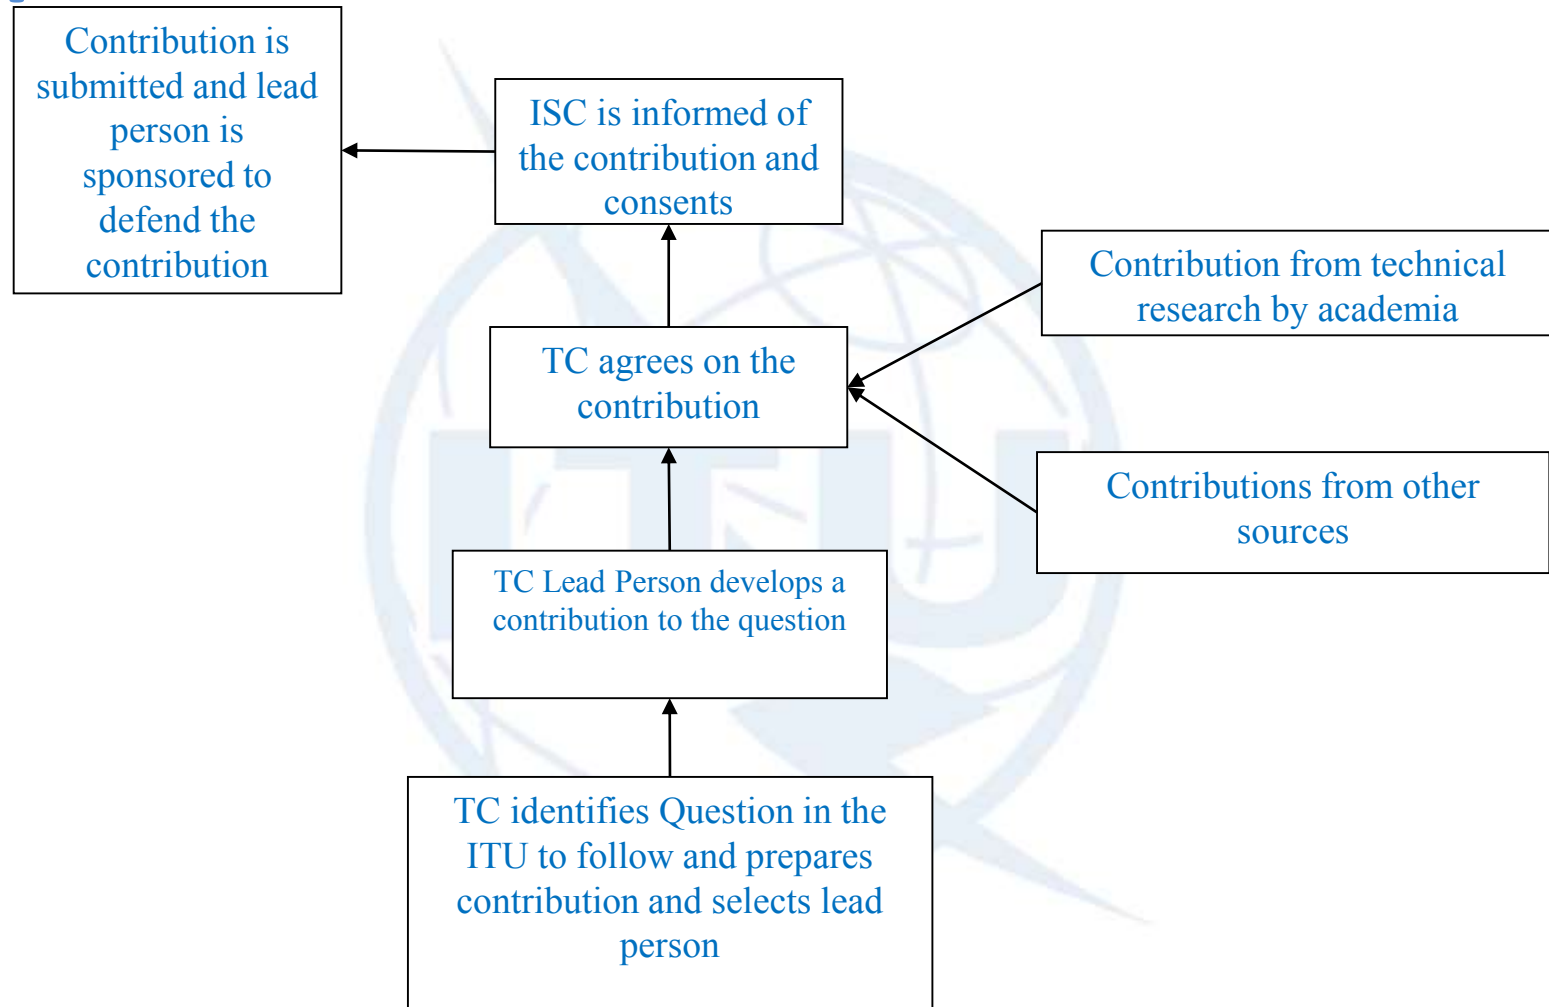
Contribution is submitted and lead person is sponsored to defend the contribution

ISC is informed of the contribution and consents

Contribution from technical research by academia

TC agrees on the contribution

Contributions from other sources

TC Lead Person develops a contribution to the question

TC identifies Question in the ITU to follow and prepares contribution and selects lead person

ITU